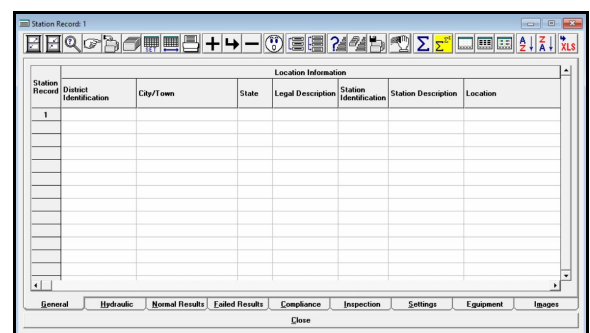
Station Record: 1

XLS

| Station Record | Location Information | | | | | | |
|---|---|---|---|---|---|---|---|
| | District Identification | City/Town | State | Legal Description | Station Identification | Station Description | Location |
| 1 | | | | | | | |

General | Hydraulic | Normal Results | Failed Results | Compliance | Inspection | Settings | Equipment | Images

Close